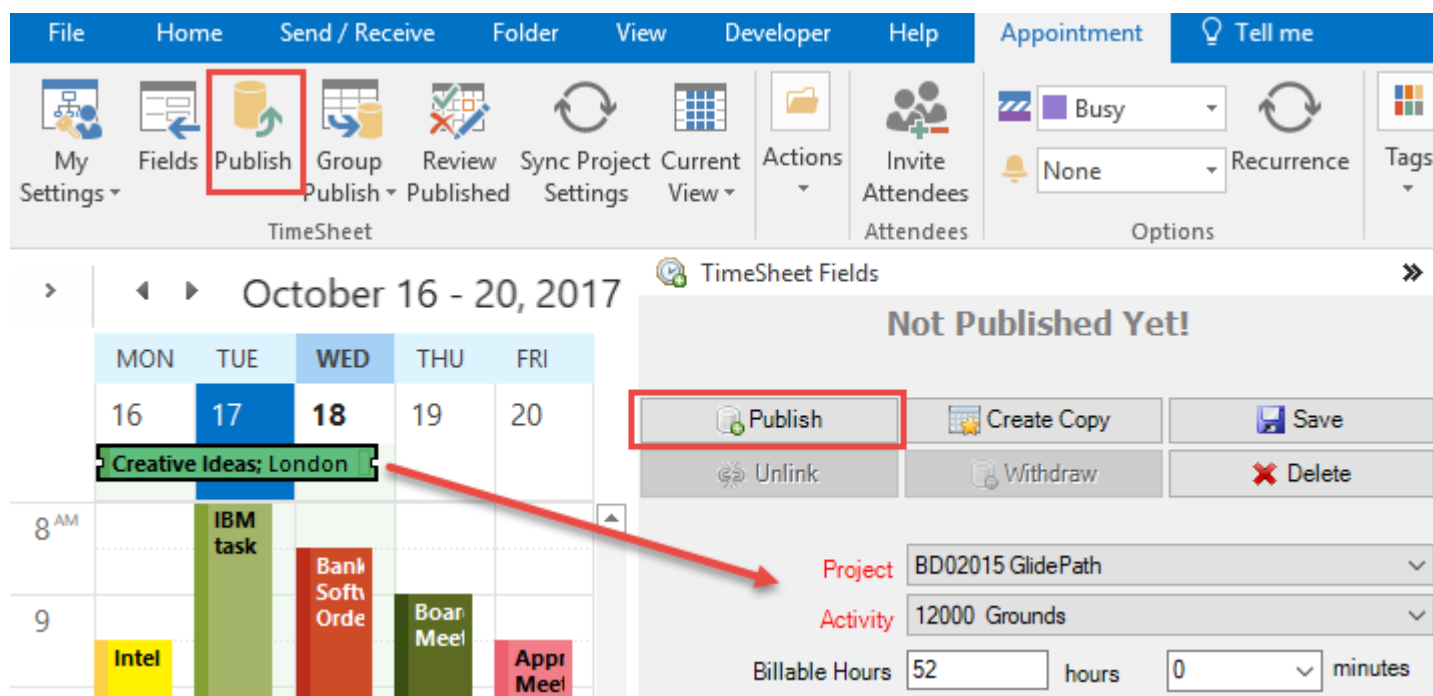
File Home Send / Receive Folder View Developer Help Appointment Tell me

My Settings Fields Publish Group Publish Review Published Sync Project Settings Current View Actions Invite Attendees Busy None Recurrence Tags

TimeSheet Attendees Options

October 16 - 20, 2017

TimeSheet Fields

Not Published Yet!

| MON | TUE | WED | THU | FRI |
|---|---|---|---|---|
| 16 | 17 | 18 | 19 | 20 |

Creative Ideas; London

8 AM
9

IBM task
Bank Softv Orde
Boar Meet
Intel
Appr Meet

Publish Create Copy Save
Unlink Withdraw Delete

Project BD02015 GlidePath
Activity 12000 Grounds
Billable Hours 52 hours 0 minutes